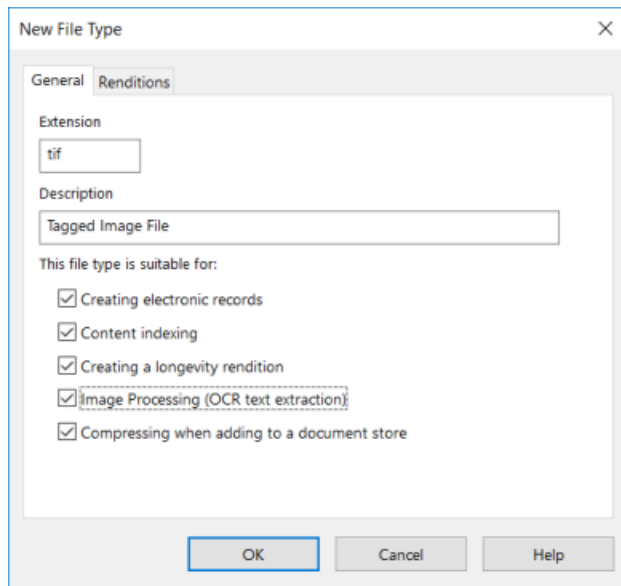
New File Type

X

General Renditions

Extension

tif

Description

Tagged Image File

This file type is suitable for:

☑ Creating electronic records

☑ Content indexing

☑ Creating a longevity rendition

☑ Image Processing (OCR text extraction)

☑ Compressing when adding to a document store

OK Cancel Help